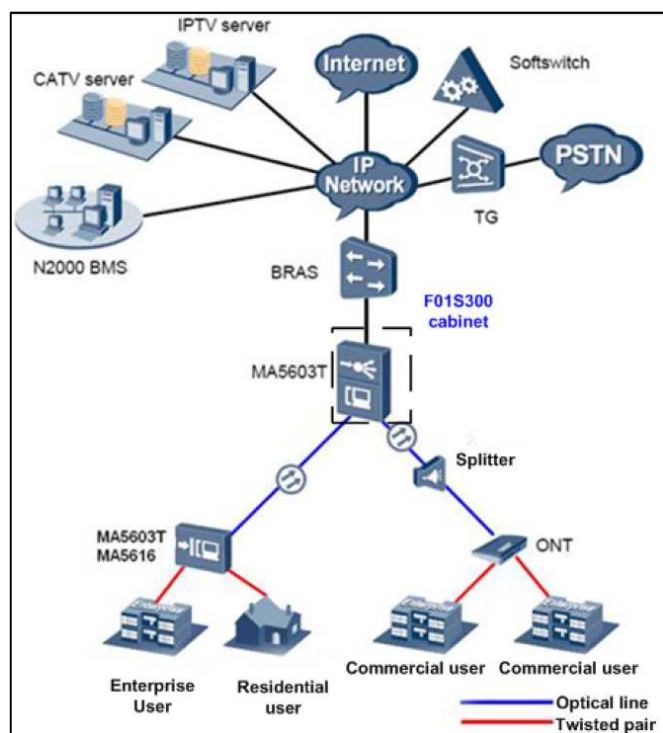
IPTV server

CATV server

Internet

Softswitch

IP Network

PSTN

TG

N2000 BMS

BRAS

F01S300 cabinet

MA5603T

Splitter

MA5603T
MA5616

ONT

Enterprise User

Residential user

Commercial user

Commercial user

Optical line

Twisted pair